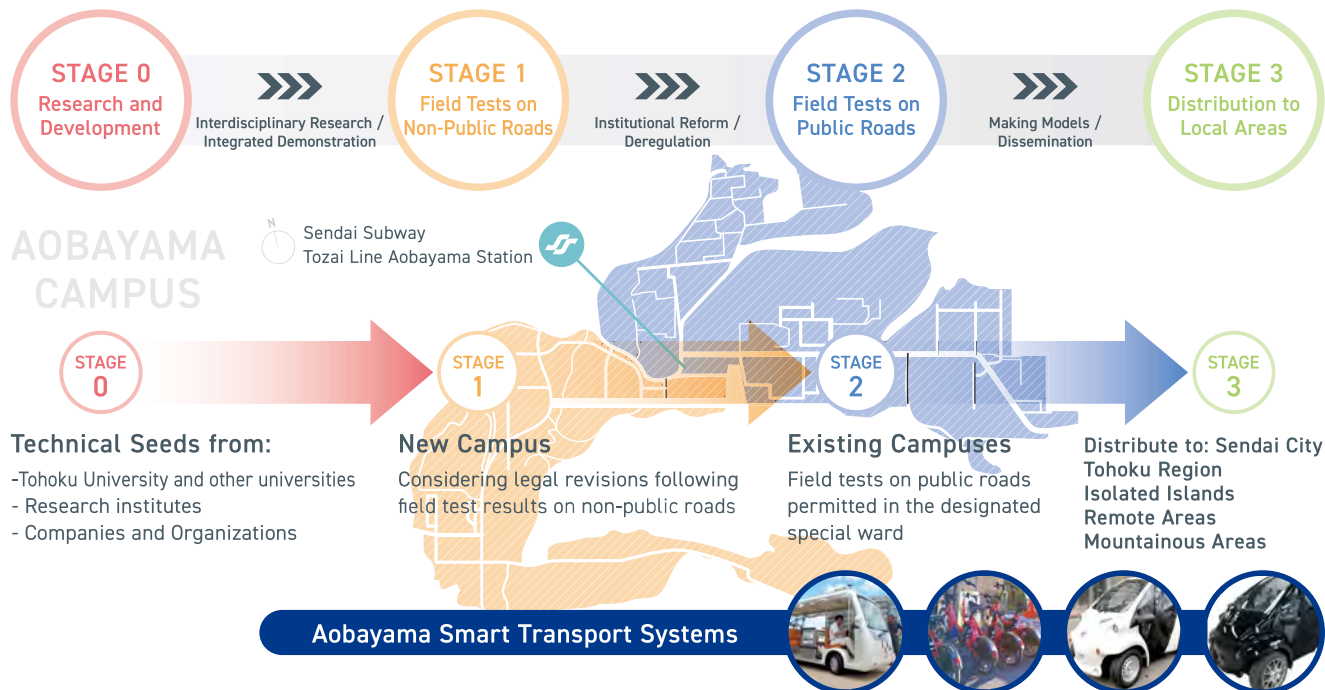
STAGE 0
Research and Development

Interdisciplinary Research / Integrated Demonstration

STAGE 1
Field Tests on Non-Public Roads

Institutional Reform / Deregulation

STAGE 2
Field Tests on Public Roads

Making Models / Dissemination

STAGE 3
Distribution to Local Areas

AOBAYAMA CAMPUS

N

Sendai Subway
Tozai Line Aobayama Station

STAGE 0

STAGE 1

STAGE 2

STAGE 3

Technical Seeds from:
-Tohoku University and other universities
- Research institutes
- Companies and Organizations

New Campus
Considering legal revisions following field test results on non-public roads

Existing Campuses
Field tests on public roads permitted in the designated special ward

Distribute to: Sendai City
Tohoku Region
Isolated Islands
Remote Areas
Mountainous Areas

Aobayama Smart Transport Systems